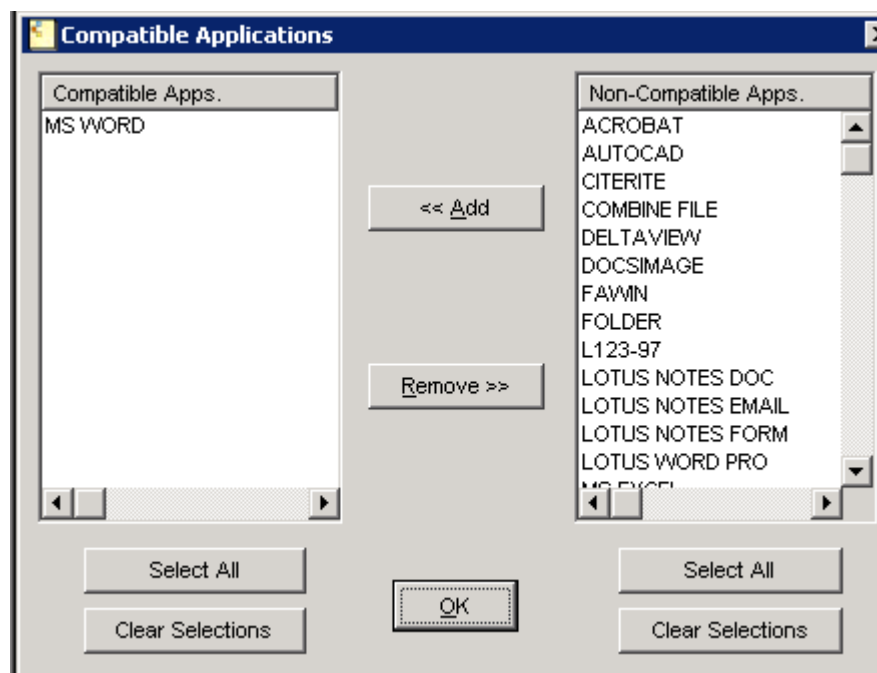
Compatible Applications

Compatible Apps.
MS WORD

<< Add

Remove >>

Non-Compatible Apps.
ACROBAT
AUTOCAD
CITERITE
COMBINE FILE
DELTAVIEW
DOCSIMAGE
FAWIN
FOLDER
L123-97
LOTUS NOTES DOC
LOTUS NOTES EMAIL
LOTUS NOTES FORM
LOTUS WORD PRO
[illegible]

Select All
Clear Selections

OK

Select All
Clear Selections